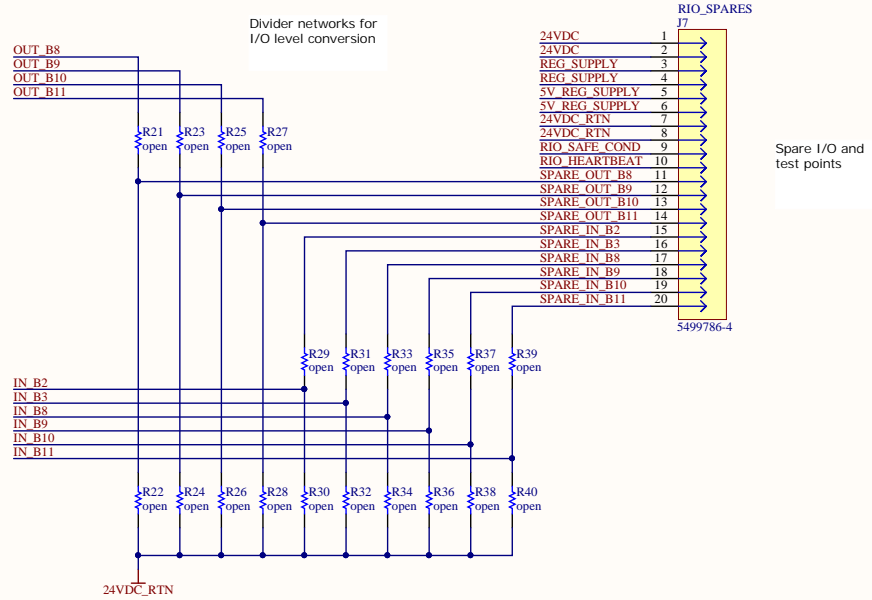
Divider networks for I/O level conversion

RIO_SPARES
J7

| | |
|---|---|
| 24VDC | 1 |
| 24VDC | 2 |
| REG_SUPPLY | 3 |
| REG_SUPPLY | 4 |
| 5V_REG_SUPPLY | 5 |
| 5V_REG_SUPPLY | 6 |
| 24VDC_RTN | 7 |
| 24VDC_RTN | 8 |
| RIO_SAFE_COND | 9 |
| RIO_HEARTBEAT | 10 |
| SPARE_OUT_B8 | 11 |
| SPARE_OUT_B9 | 12 |
| SPARE_OUT_B10 | 13 |
| SPARE_OUT_B11 | 14 |
| SPARE_IN_B2 | 15 |
| SPARE_IN_B3 | 16 |
| SPARE_IN_B8 | 17 |
| SPARE_IN_B9 | 18 |
| SPARE_IN_B10 | 19 |
| SPARE_IN_B11 | 20 |

5499786-4

Spare I/O and test points

OUT_B8
OUT_B9
OUT_B10
OUT_B11

R21 open
R23 open
R25 open
R27 open

R29 open
R31 open
R33 open
R35 open
R37 open
R39 open

IN_B2
IN_B3
IN_B8
IN_B9
IN_B10
IN_B11

R22 open
R24 open
R26 open
R28 open
R30 open
R32 open
R34 open
R36 open
R38 open
R40 open

24VDC_RTN